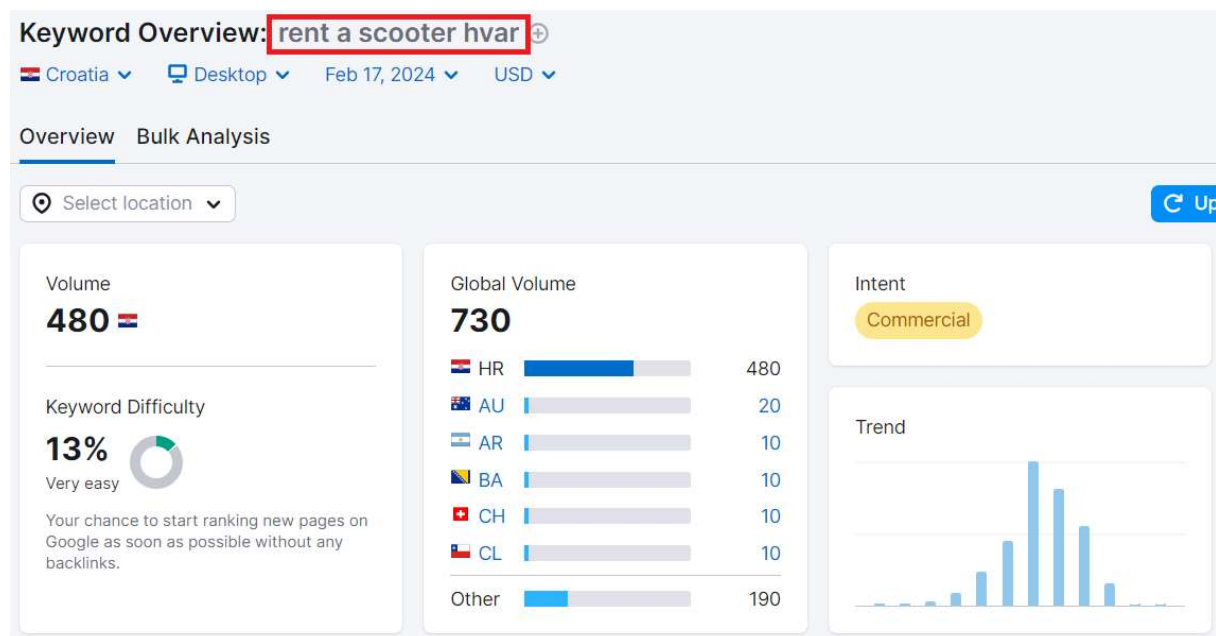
Keyword Overview: rent a scooter hvar

Croatia Desktop Feb 17, 2024 USD

Overview Bulk Analysis

Select location

Up

Volume
480

Keyword Difficulty
13%
Very easy

Your chance to start ranking new pages on Google as soon as possible without any backlinks.

Global Volume
730

| | |
|---|---|
| HR | 480 |
| AU | 20 |
| AR | 10 |
| BA | 10 |
| CH | 10 |
| CL | 10 |
| Other | 190 |

Intent
Commercial

Trend